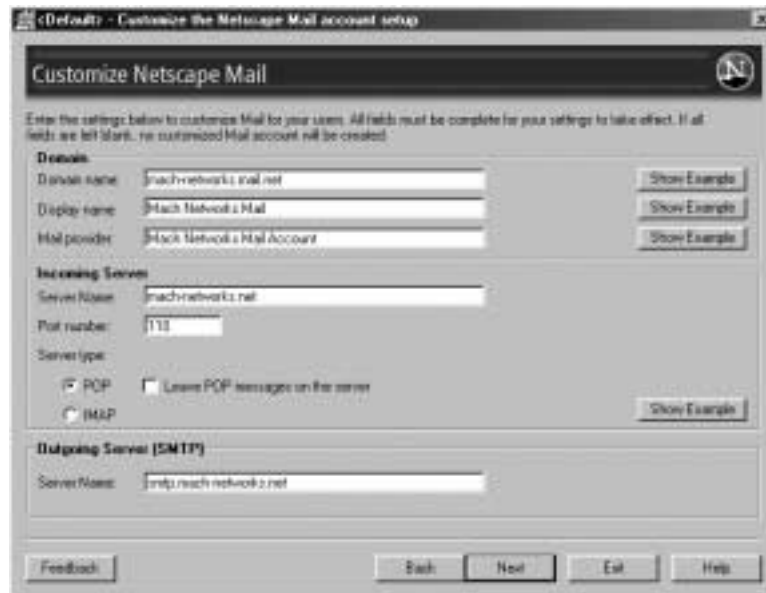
<Default> - Customize the Netscape Mail account setup

Customize Netscape Mail

Enter the settings below to customize Mail for your users. All fields must be complete for your settings to take effect. If all fields are left blank, no customized Mail account will be created.

Domain

Domain name: mach-networks.mail.net
Show Example

Display name: Mach Networks Mail
Show Example

Mail provider: Mach Networks Mail Account
Show Example

Incoming Server

Server Name: mach-networks.net

Port number: 110

Server type:

POP
Leave POP messages on the server

IMAP

Show Example

Outgoing Server (SMTP)

Server Name: smtp.mach-networks.net

Feedback

Back

Next

Exit

Help